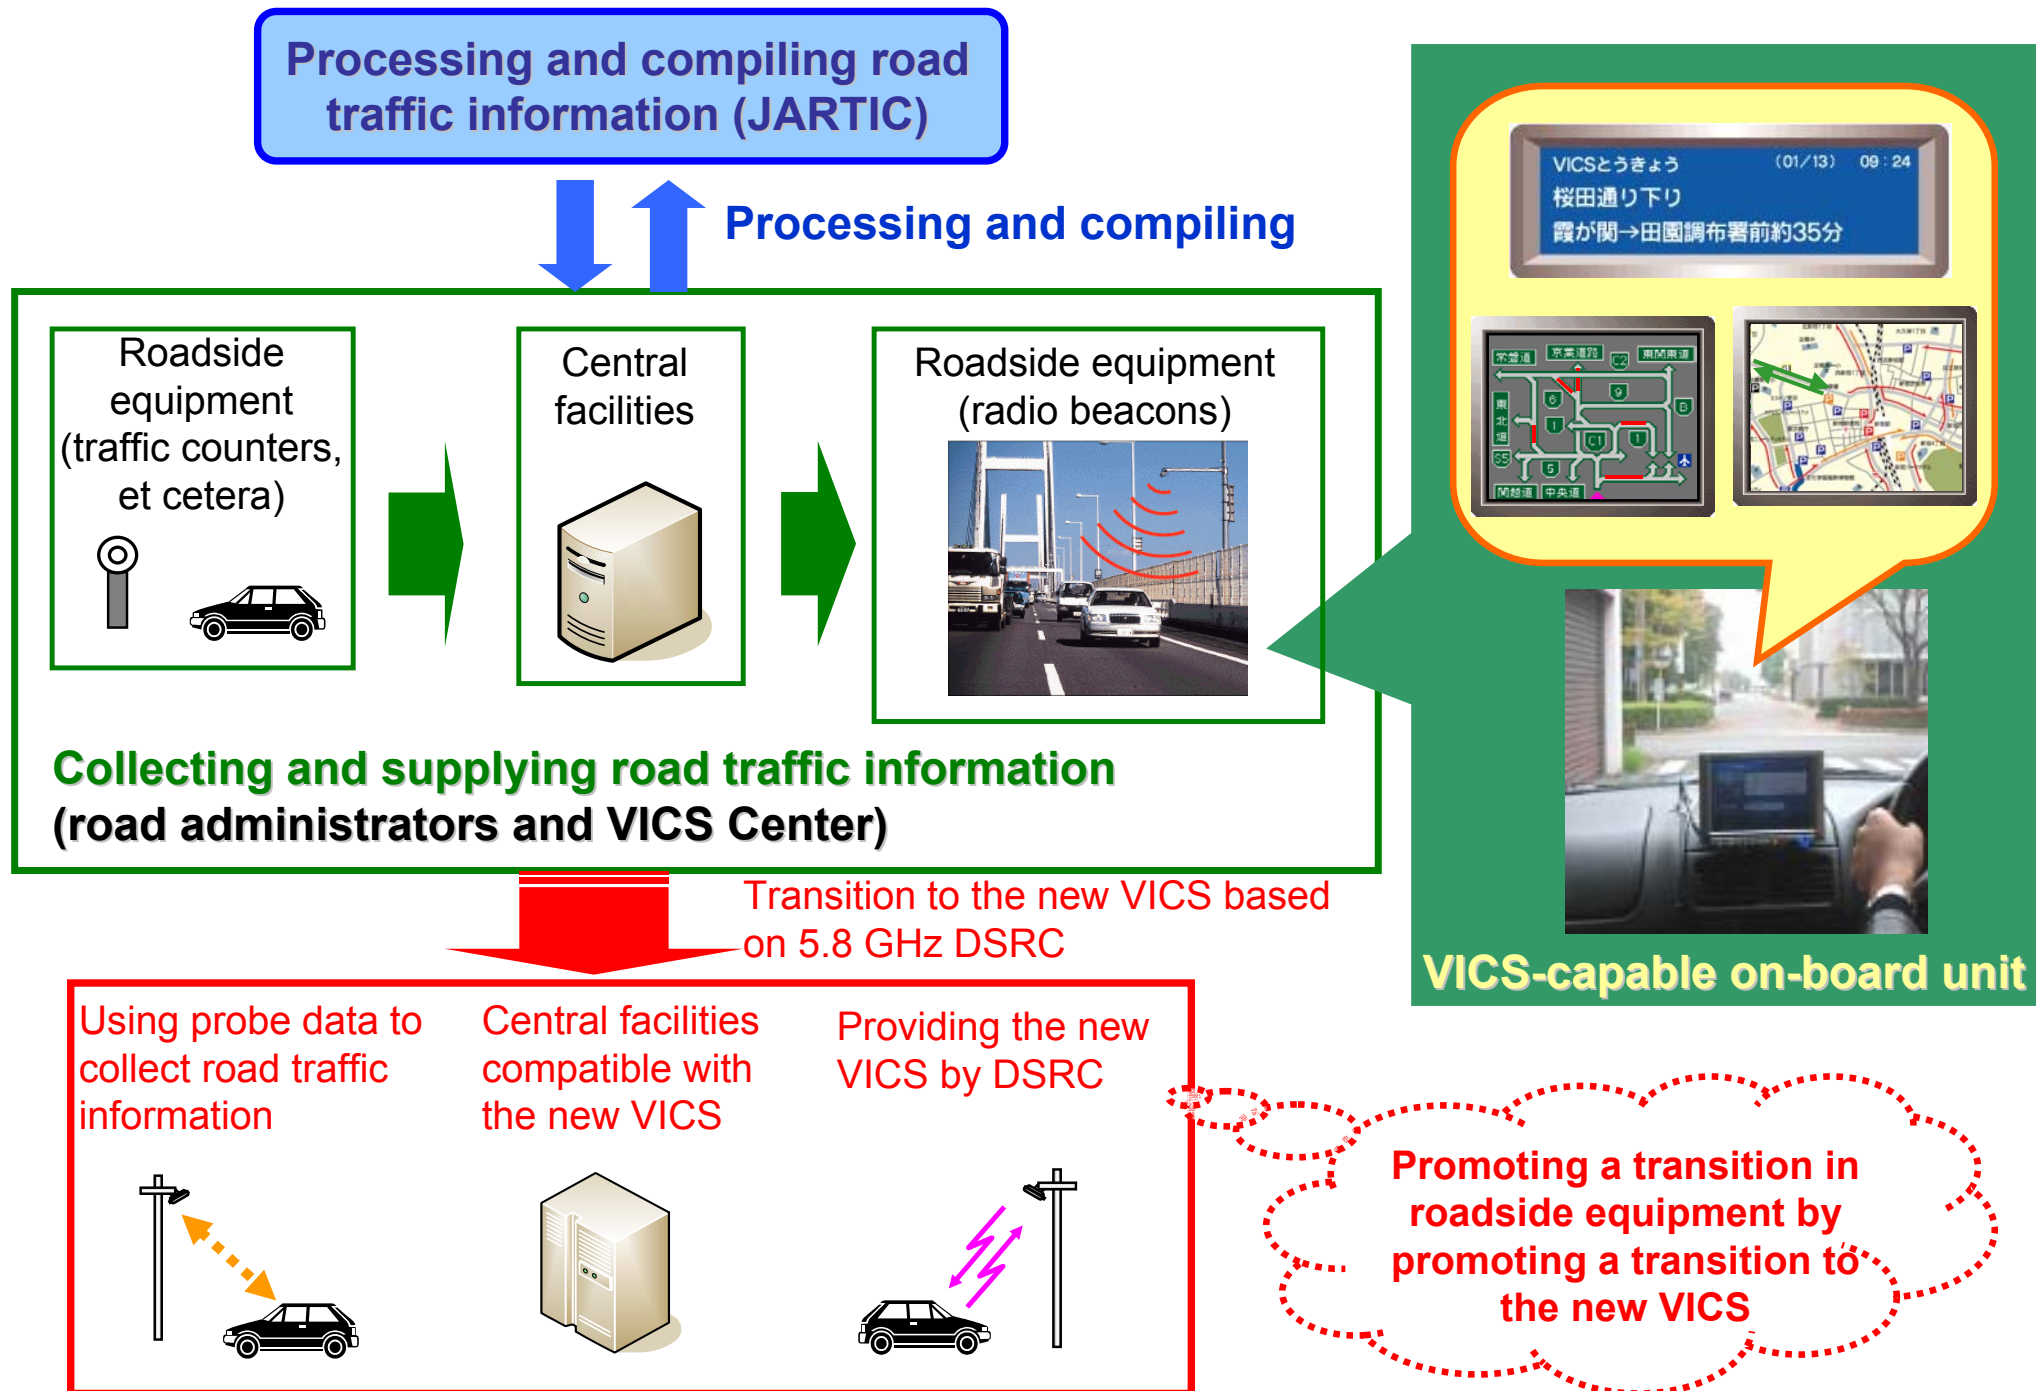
Processing and compiling road traffic information (JARTIC)

Processing and compiling

Roadside equipment (traffic counters, et cetera)

Central facilities

Roadside equipment (radio beacons)

Collecting and supplying road traffic information (road administrators and VICS Center)

VICSとうきょう (01/13) 09:24
桜田通り下り
霞が関→田園調布署前約35分

VICS-capable on-board unit

Transition to the new VICS based on 5.8 GHz DSRC

Using probe data to collect road traffic information

Central facilities compatible with the new VICS

Providing the new VICS by DSRC

Promoting a transition in roadside equipment by promoting a transition to the new VICS